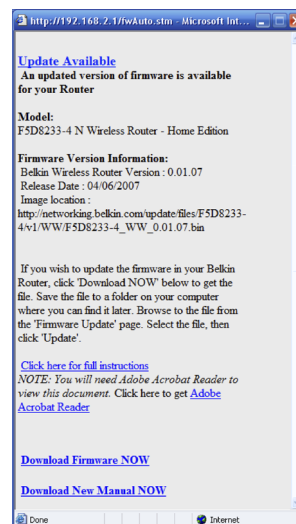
http://192.168.2.1/fwAuto.stm - Microsoft Int...

Update Available
An updated version of firmware is available for your Router

Model:
F5D8233-4 N Wireless Router - Home Edition

Firmware Version Information:
Belkin Wireless Router Version : 0.01.07
Release Date : 04/06/2007
Image location :
http://networking.belkin.com/update/files/F5D8233-4/v1/WW/F5D8233-4_WW_0.01.07.bin

If you wish to update the firmware in your Belkin Router, click 'Download NOW' below to get the file. Save the file to a folder on your computer where you can find it later. Browse to the file from the 'Firmware Update' page. Select the file, then click 'Update'.

Click here for full instructions
NOTE: You will need Adobe Acrobat Reader to view this document. Click here to get Adobe Acrobat Reader

Download Firmware NOW

Download New Manual NOW

Done

Internet